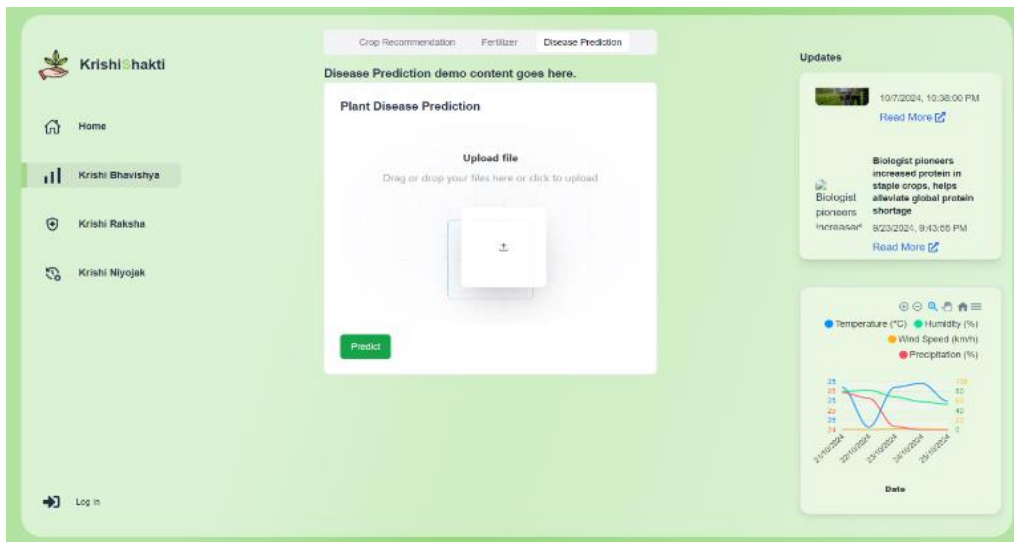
KrishiShakti

Home

Krishi Bhavishya

Krishi Raksha

Krishi Niyojak

Log in

Crop Recommendation Fertilizer Disease Prediction

Disease Prediction demo content goes here.

Plant Disease Prediction

Upload file

Drag or drop your files here or click to upload

Predict

Updates

10/7/2024, 10:38:00 PM

Read More

Biologist pioneers increased

Biologist pioneers increased protein in staple crops, helps alleviate global protein shortage

8/23/2024, 9:43:55 PM

Read More

Temperature (°C) Humidity (%) Wind Speed (km/h) Precipitation (%)

21/10/2024 22/10/2024 23/10/2024 24/10/2024 25/10/2024

Date